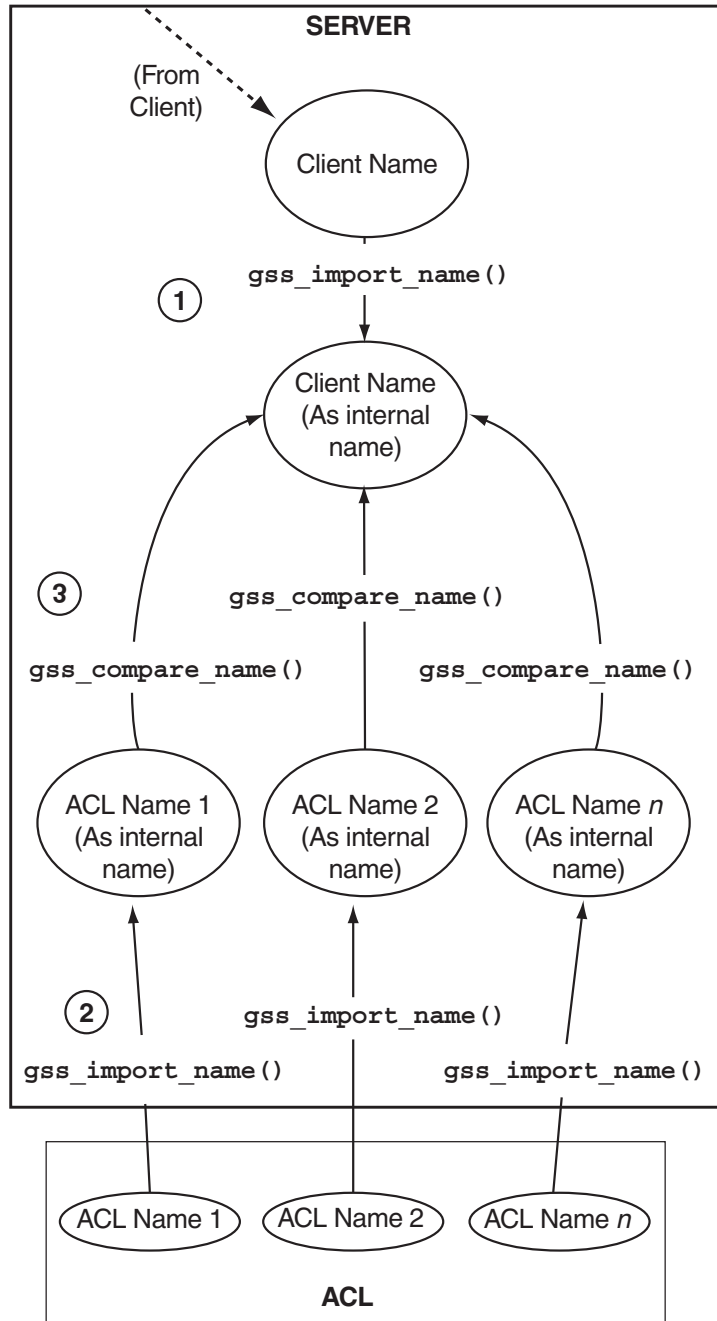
SERVER

(From Client)

Client Name

gss_import_name()

1

Client Name (As internal name)

3

gss_compare_name()

gss_compare_name()

gss_compare_name()

ACL Name 1 (As internal name)

ACL Name 2 (As internal name)

ACL Name *n* (As internal name)

2

gss_import_name()

gss_import_name()

gss_import_name()

ACL Name 1

ACL Name 2

ACL Name *n*

ACL